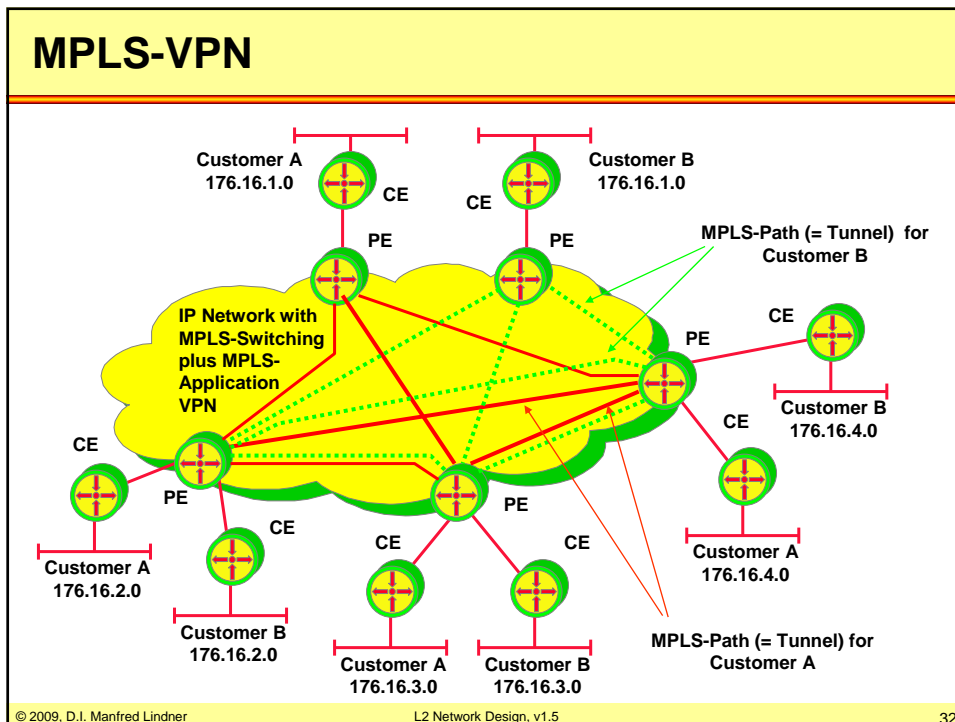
MPLS-VPN

Customer A
176.16.1.0

CE

Customer B
176.16.1.0

CE

PE

PE

MPLS-Path (= Tunnel) for
Customer B

IP Network with
MPLS-Switching
plus MPLS-
Application
VPN

CE

PE

Customer B
176.16.4.0

CE

CE

PE

CE

PE

Customer A
176.16.4.0

CE

CE

Customer A
176.16.2.0

Customer B
176.16.2.0

Customer A
176.16.3.0

Customer B
176.16.3.0

MPLS-Path (= Tunnel) for
Customer A

© 2009, D.I. Manfred Lindner

L2 Network Design, v1.5

32